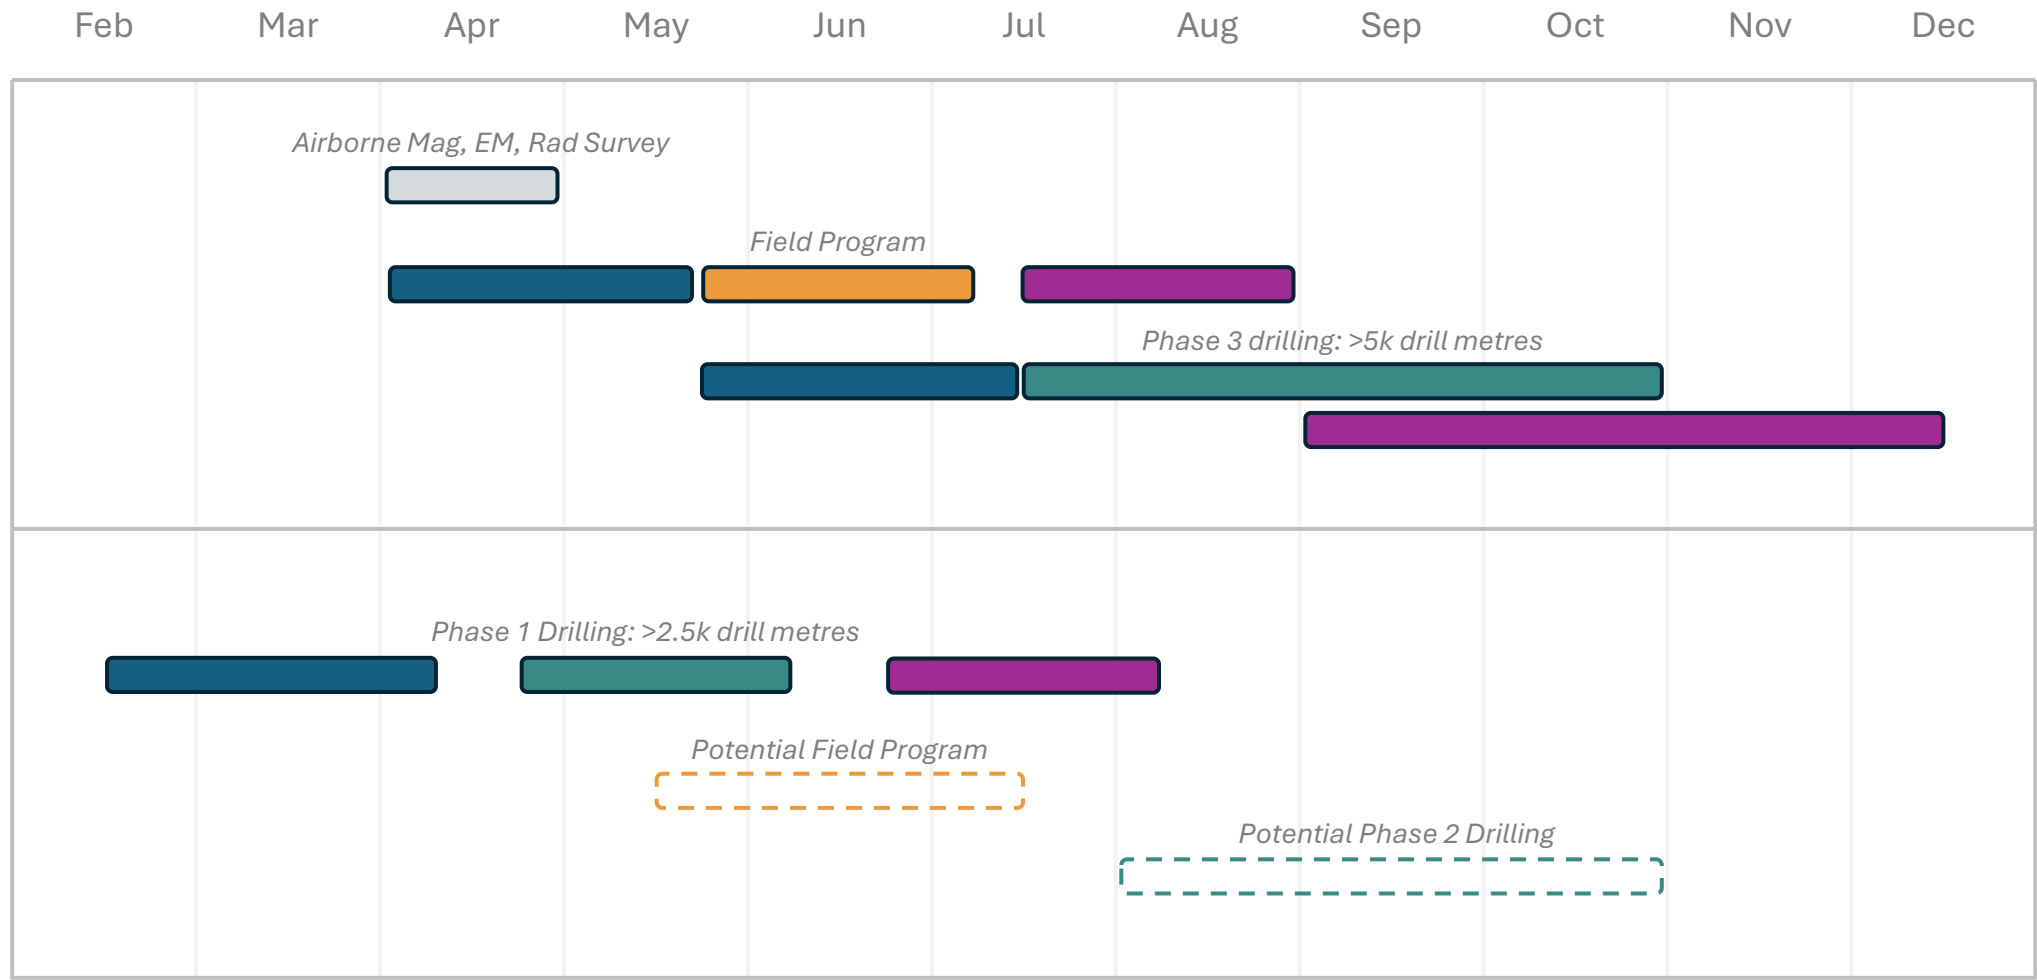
Feb Mar Apr May Jun Jul Aug Sep Oct Nov Dec

Airborne Mag, EM, Rad Survey

Field Program

Phase 3 drilling: >5k drill metres

Phase 1 Drilling: >2.5k drill metres

Potential Field Program

Potential Phase 2 Drilling